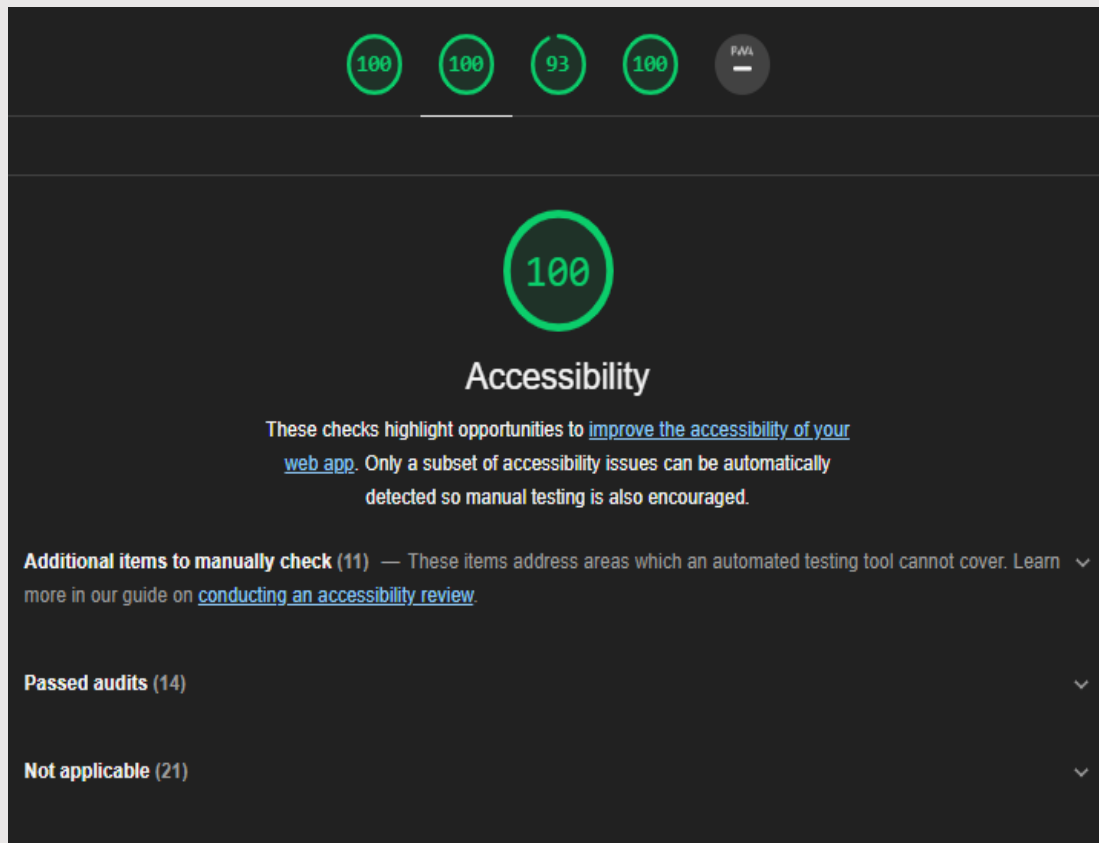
100 100 93 100 PWA –

100

Accessibility

These checks highlight opportunities to improve the accessibility of your web app. Only a subset of accessibility issues can be automatically detected so manual testing is also encouraged.

Additional items to manually check (11) — These items address areas which an automated testing tool cannot cover. Learn more in our guide on conducting an accessibility review.

Passed audits (14)

Not applicable (21)